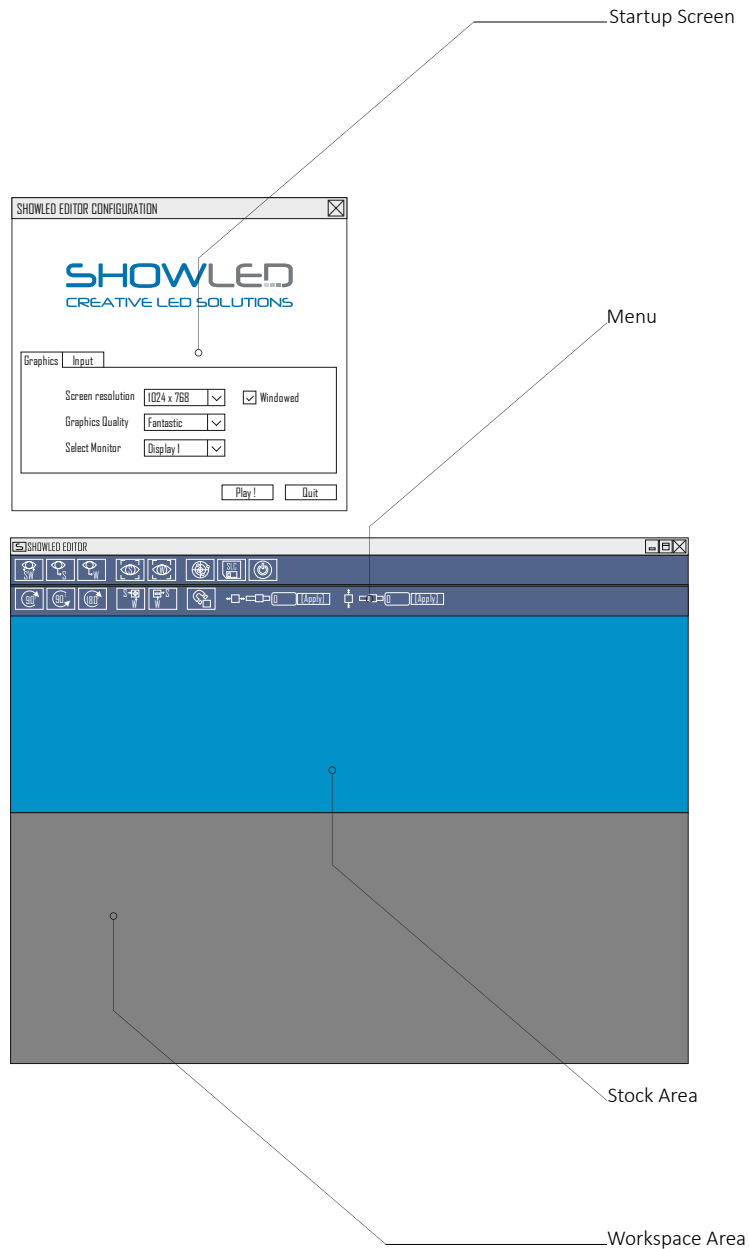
Startup Screen

SHOWLED EDITOR CONFIGURATION

SHOWLED
CREATIVE LED SOLUTIONS

Graphics Input

Screen resolution 1024 x 768 Windowed
Graphics Quality Fantastic
Select Monitor Display 1

Play ! Quit

Menu

SHOWLED EDITOR

SW S W

90 90 180 S W S W

0 [Apply] 0 [Apply]

Stock Area

Workspace Area